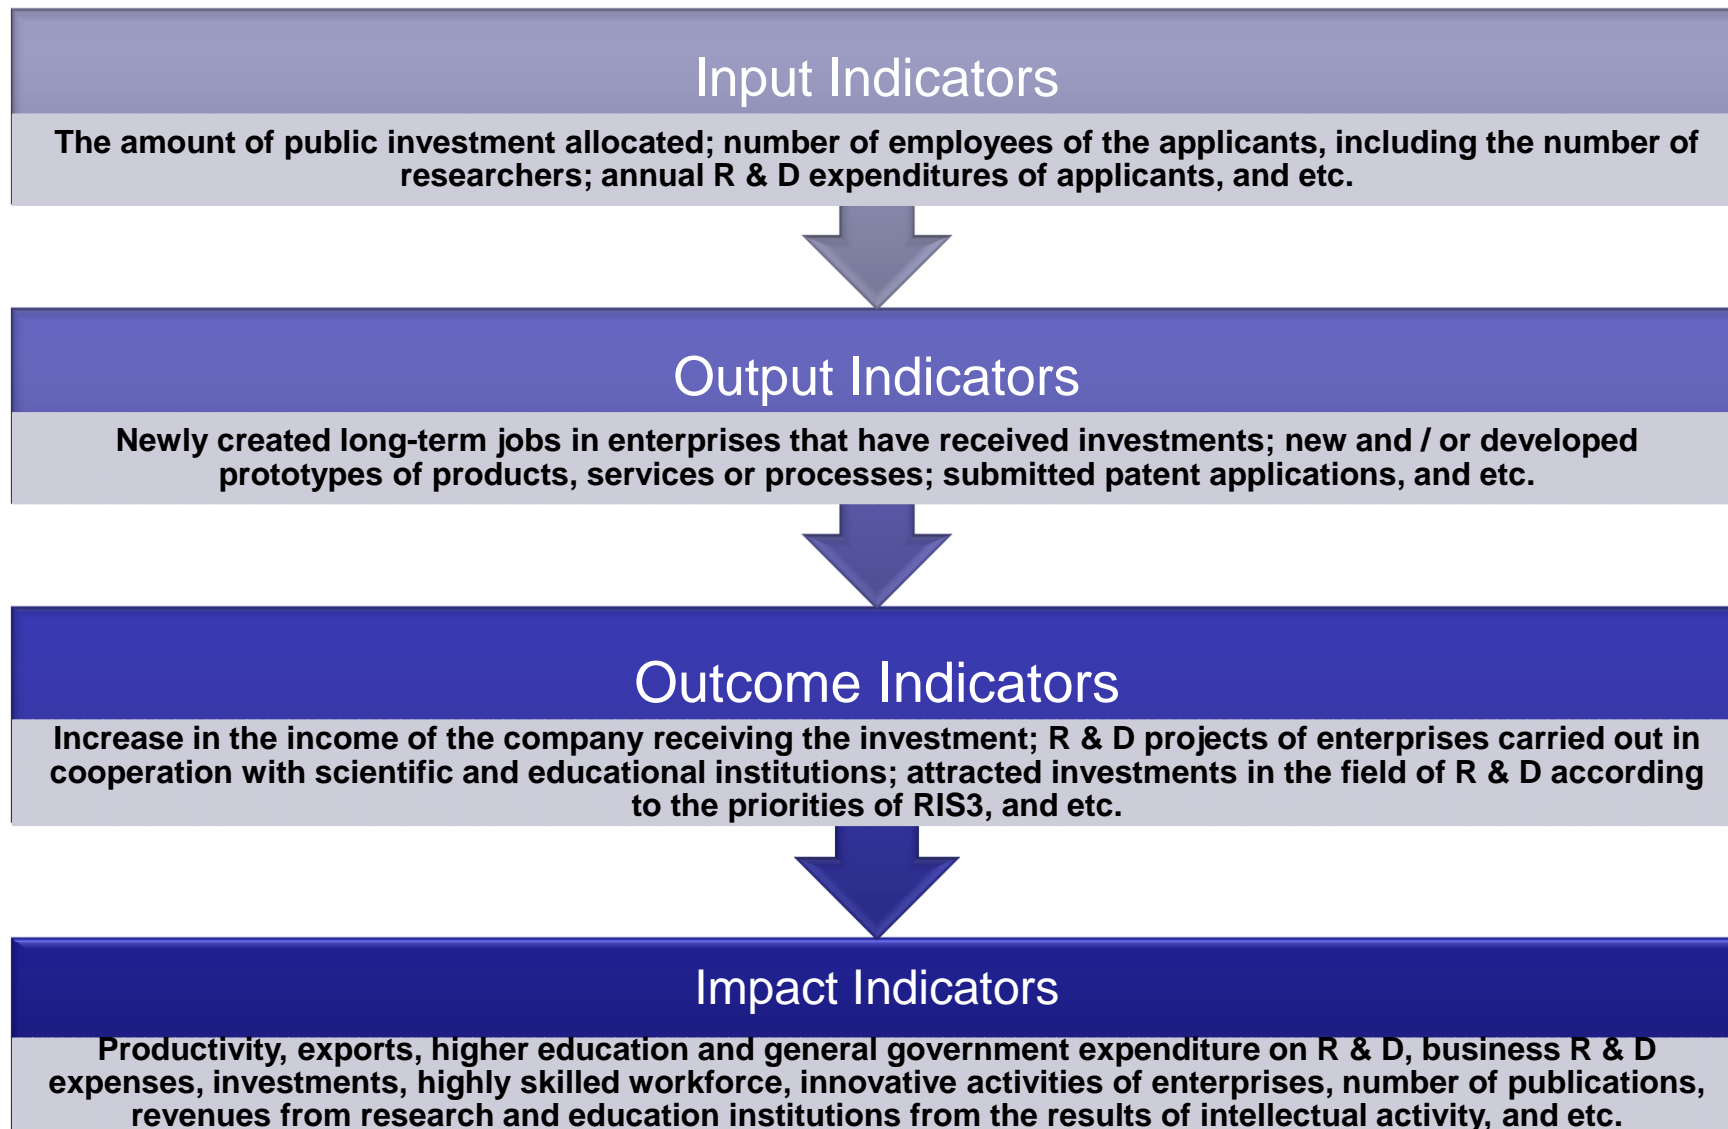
Input Indicators

The amount of public investment allocated; number of employees of the applicants, including the number of researchers; annual R & D expenditures of applicants, and etc.

Output Indicators

Newly created long-term jobs in enterprises that have received investments; new and / or developed prototypes of products, services or processes; submitted patent applications, and etc.

Outcome Indicators

Increase in the income of the company receiving the investment; R & D projects of enterprises carried out in cooperation with scientific and educational institutions; attracted investments in the field of R & D according to the priorities of RIS3, and etc.

Impact Indicators

Productivity, exports, higher education and general government expenditure on R & D, business R & D expenses, investments, highly skilled workforce, innovative activities of enterprises, number of publications, revenues from research and education institutions from the results of intellectual activity, and etc.